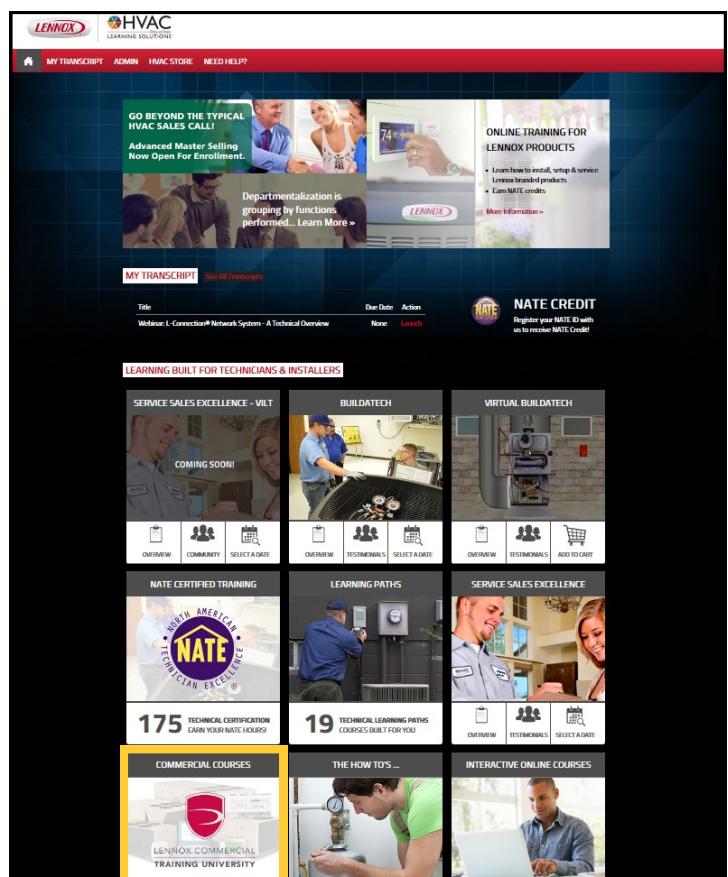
LENNOX HVAC LEARNING SOLUTIONS

MY TRANSCRIPT ADMIN HVAC STORE NEED HELP?

GO BEYOND THE TYPICAL HVAC SALES CALL!

Advanced Master Selling Now Open For Enrollment.

Departmentalization is grouping by functions performed... Learn More »

LENNOX

ONLINE TRAINING FOR LENNOX PRODUCTS

• Learn how to install, setup & service Lennox branded products
• Earn NATE credits

More Information »

MY TRANSCRIPT See All Transcripts

| Title | Due Date | Action |
|---|---|---|
| Webinar: L-Connection® Network System - A Technical Overview | None | Launch |

NATE CREDIT

Register your NATE ID with us to receive NATE Credit!

LEARNING BUILT FOR TECHNICIANS & INSTALLERS

SERVICE SALES EXCELLENCE - VILT

COMING SOON!

OVERVIEW COMMUNITY SELECT A DATE

BUILDATECH

OVERVIEW TESTIMONIALS SELECT A DATE

VIRTUAL BUILDATECH

OVERVIEW TESTIMONIALS ADD TO CART

NATE CERTIFIED TRAINING

NORTH AMERICAN TECHNICIAN EXCELLENCE NATE

175 TECHNICAL CERTIFICATION EARN YOUR NATE HOURS!

LEARNING PATHS

19 TECHNICAL LEARNING PATHS COURSES BUILT FOR YOU

SERVICE SALES EXCELLENCE

OVERVIEW TESTIMONIALS SELECT A DATE

COMMERCIAL COURSES

LENNOX COMMERCIAL TRAINING UNIVERSITY

THE HOW TO'S ...

INTERACTIVE ONLINE COURSES